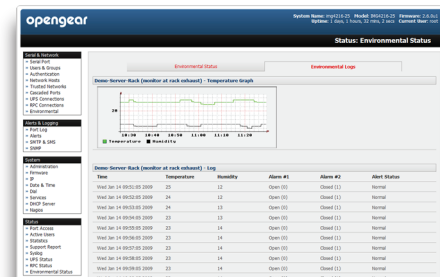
opengear

System Name: im4216-25 Model: IM4216-25 Firmware: 2.6.0u1
Uptime: 1 days, 1 hours, 32 mins, 2 secs Current User: root

Status: Environmental Status

Serial & Network
» Serial Port
» Users & Groups
» Authentication
» Network Hosts
» Trusted Networks
» Cascaded Ports
» UPS Connections
» RPC Connections
» Environmental

Alerts & Logging
» Port Log
» Alerts
» SMTP & SMS
» SNMP

System
» Administration
» Firmware
» IP
» Date & Time
» Dial
» Services
» DHCP Server
» Nagios

Status
» Port Access
» Active Users
» Statistics
» Support Report
» Syslog
» UPS Status
» RPC Status
» Environmental Status

Environmental Status | Environmental Logs

Demo-Server-Rack (monitor at rack exhaust) - Temperature Graph

20

10:30 10:40 10:50 11:00 11:10 11:20

Temperature Humidity

Demo-Server-Rack (monitor at rack exhaust) - Log

| Time | Temperature | Humidity | Alarm #1 | Alarm #2 | Alert Status |
|---|---|---|---|---|---|
| Wed Jan 14 09:51:05 2009 | 23 | 12 | Open (0) | Closed (1) | Normal |
| Wed Jan 14 09:52:05 2009 | 24 | 12 | Open (0) | Closed (1) | Normal |
| Wed Jan 14 09:53:05 2009 | 24 | 13 | Open (0) | Closed (1) | Normal |
| Wed Jan 14 09:54:05 2009 | 23 | 13 | Open (0) | Closed (1) | Normal |
| Wed Jan 14 09:55:05 2009 | 23 | 14 | Open (0) | Closed (1) | Normal |
| Wed Jan 14 09:56:05 2009 | 23 | 14 | Open (0) | Closed (1) | Normal |
| Wed Jan 14 09:57:05 2009 | 23 | 14 | Open (0) | Closed (1) | Normal |
| Wed Jan 14 09:58:05 2009 | 23 | 14 | Open (0) | Closed (1) | Normal |
| Wed Jan 14 09:59:05 2009 | 23 | 14 | Open (0) | Closed (1) | Normal |